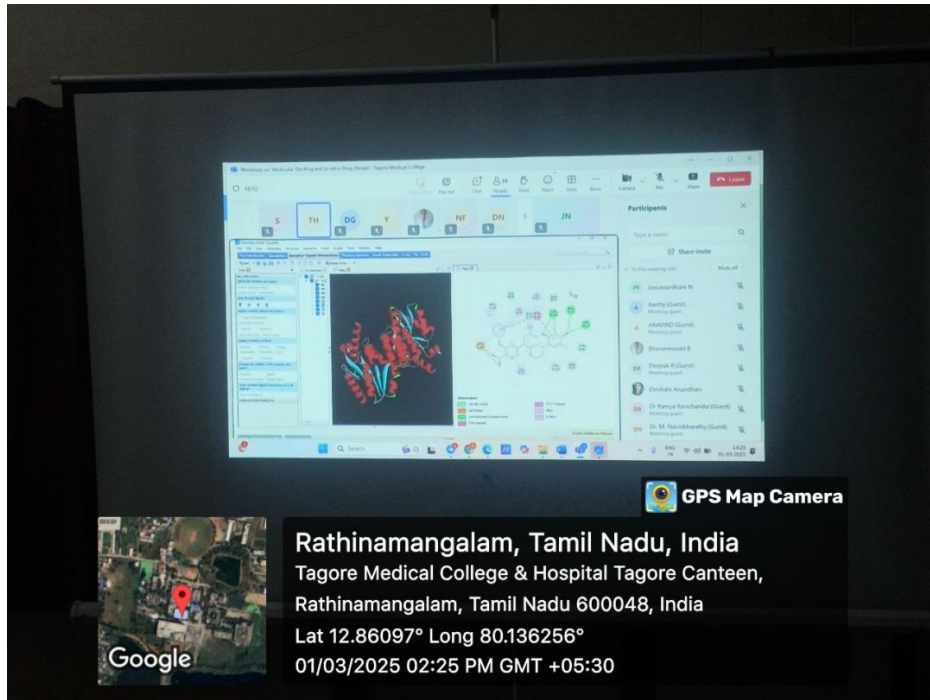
Workshop on "Molecular Docking and In silico Drug Design" Tagore Medical College

14:52

Leave

S TH DG Y NF DN JN

Participants

Type a name

Share invite

In this meeting

Mute all

Jeevanandham N

Karthy (Guest)
Meeting guest

ARAVIND (Guest)
Meeting guest

Bhuvaneswari B

Deepak P (Guest)
Meeting guest

Devikala Anandhan

Dr Ramya Ramchandar (Guest)
Meeting guest

Dr. M. Navinbharathy (Guest)
Meeting guest

Q Search

14:25
01-03-2025

GPS Map Camera

Rathinamangalam, Tamil Nadu, India

Tagore Medical College & Hospital Tagore Canteen, Rathinamangalam, Tamil Nadu 600048, India

Lat 12.86097° Long 80.136256°

01/03/2025 02:25 PM GMT +05:30

Google